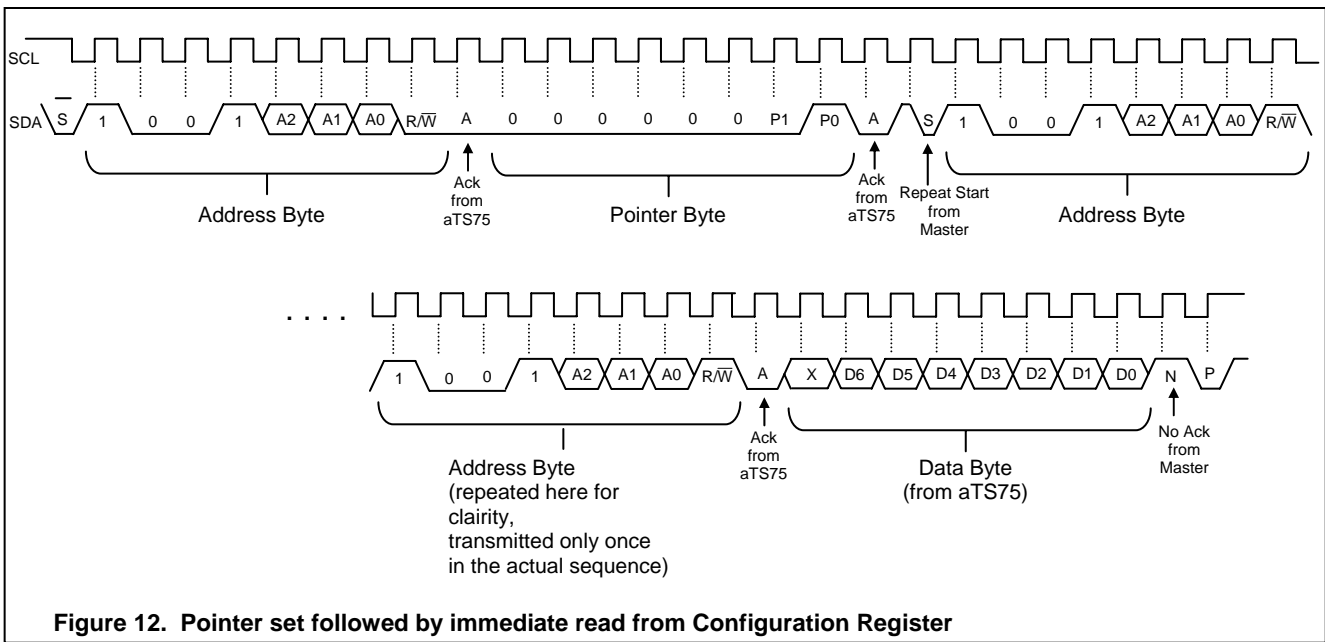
SCL

SDA S 1 0 0 1 A2 A1 A0 R/$\overline{W}$ A 0 0 0 0 0 0 P1 P0 A S 1 0 0 1 A2 A1 A0 R/$\overline{W}$

Address Byte

Ack from aTS75

Pointer Byte

Ack from aTS75

Repeat Start from Master

Address Byte

. . . .

1 0 0 1 A2 A1 A0 R/$\overline{W}$ A X D6 D5 D4 D3 D2 D1 D0 N P

Address Byte (repeated here for clairity, transmitted only once in the actual sequence)

Ack from aTS75

Data Byte (from aTS75)

No Ack from Master

Figure 12. Pointer set followed by immediate read from Configuration Register